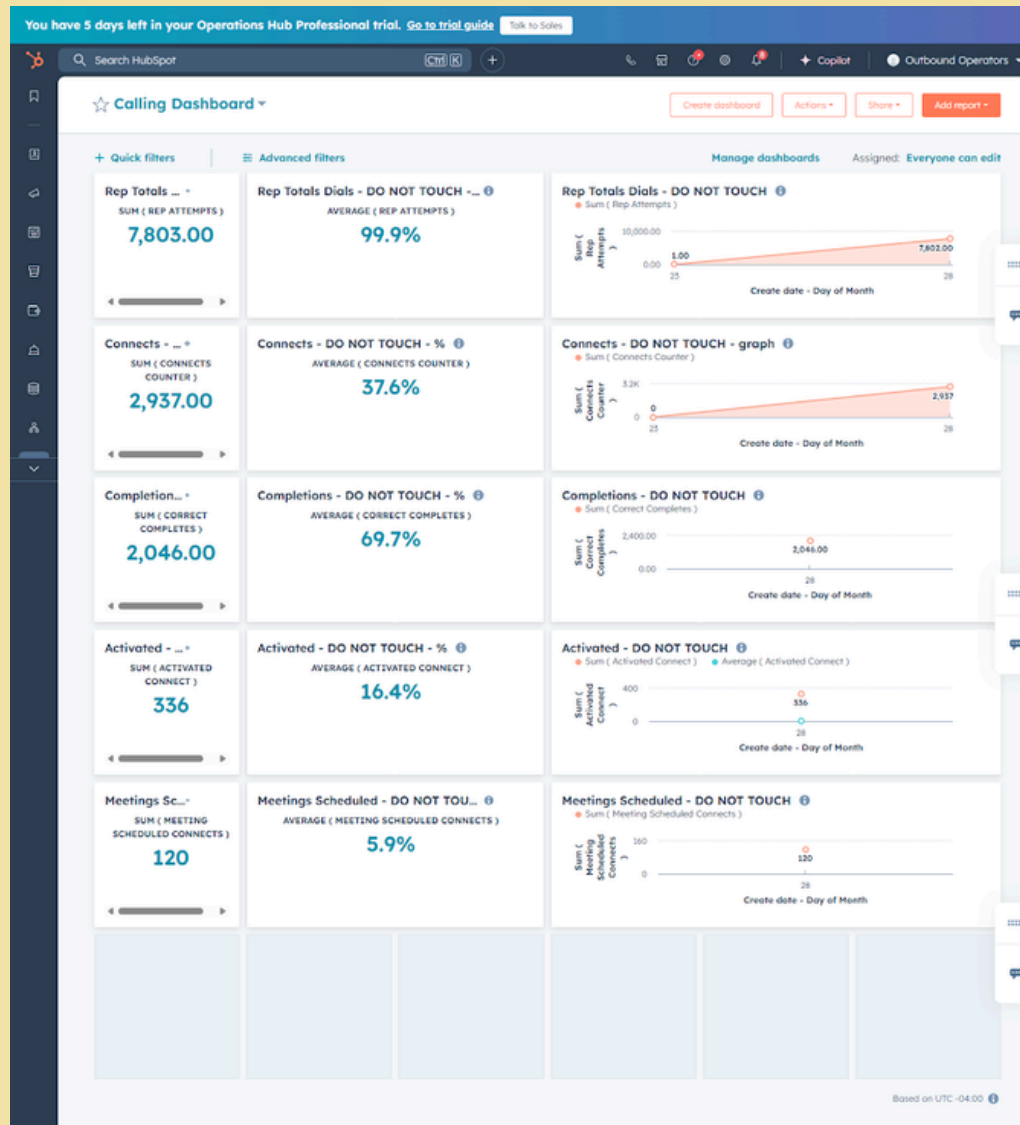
You have 5 days left in your Operations Hub Professional trial. Go to trial guide Talk to Sales

Search HubSpot Ctrl K

Copilot Outbound Operators

Calling Dashboard

Create dashboard Actions Share Add report

+ Quick filters Advanced filters Manage dashboards Assigned: Everyone can edit

Rep Totals ...
SUM ( REP ATTEMPTS )
7,803.00

Rep Totals Dials - DO NOT TOUCH -...
AVERAGE ( REP ATTEMPTS )
99.9%

Rep Totals Dials - DO NOT TOUCH
Sum ( Rep Attempts )
Sum ( Rep Attempts )
10,000.00
1.00
0.00
7,802.00
25
28
Create date - Day of Month

Connects - ...
SUM ( CONNECTS COUNTER )
2,937.00

Connects - DO NOT TOUCH - %
AVERAGE ( CONNECTS COUNTER )
37.6%

Connects - DO NOT TOUCH - graph
Sum ( Connects Counter )
Sum ( Connects Counter )
3.2K
0
0
2,937
25
28
Create date - Day of Month

Completion...
SUM ( CORRECT COMPLETES )
2,046.00

Completions - DO NOT TOUCH - %
AVERAGE ( CORRECT COMPLETES )
69.7%

Completions - DO NOT TOUCH
Sum ( Correct Completes )
Sum ( Correct Completes )
2,400.00
2,046.00
0.00
28
Create date - Day of Month

Activated - ...
SUM ( ACTIVATED CONNECT )
336

Activated - DO NOT TOUCH - %
AVERAGE ( ACTIVATED CONNECT )
16.4%

Activated - DO NOT TOUCH
Sum ( Activated Connect ) Average ( Activated Connect )
Sum ( Activated Connect )
400
336
0
28
Create date - Day of Month

Meetings Sc...
SUM ( MEETING SCHEDULED CONNECTS )
120

Meetings Scheduled - DO NOT TOU...
AVERAGE ( MEETING SCHEDULED CONNECTS )
5.9%

Meetings Scheduled - DO NOT TOUCH
Sum ( Meeting Scheduled Connects )
Sum ( Meeting Scheduled Connects )
160
120
0
28
Create date - Day of Month

Based on UTC -04:00